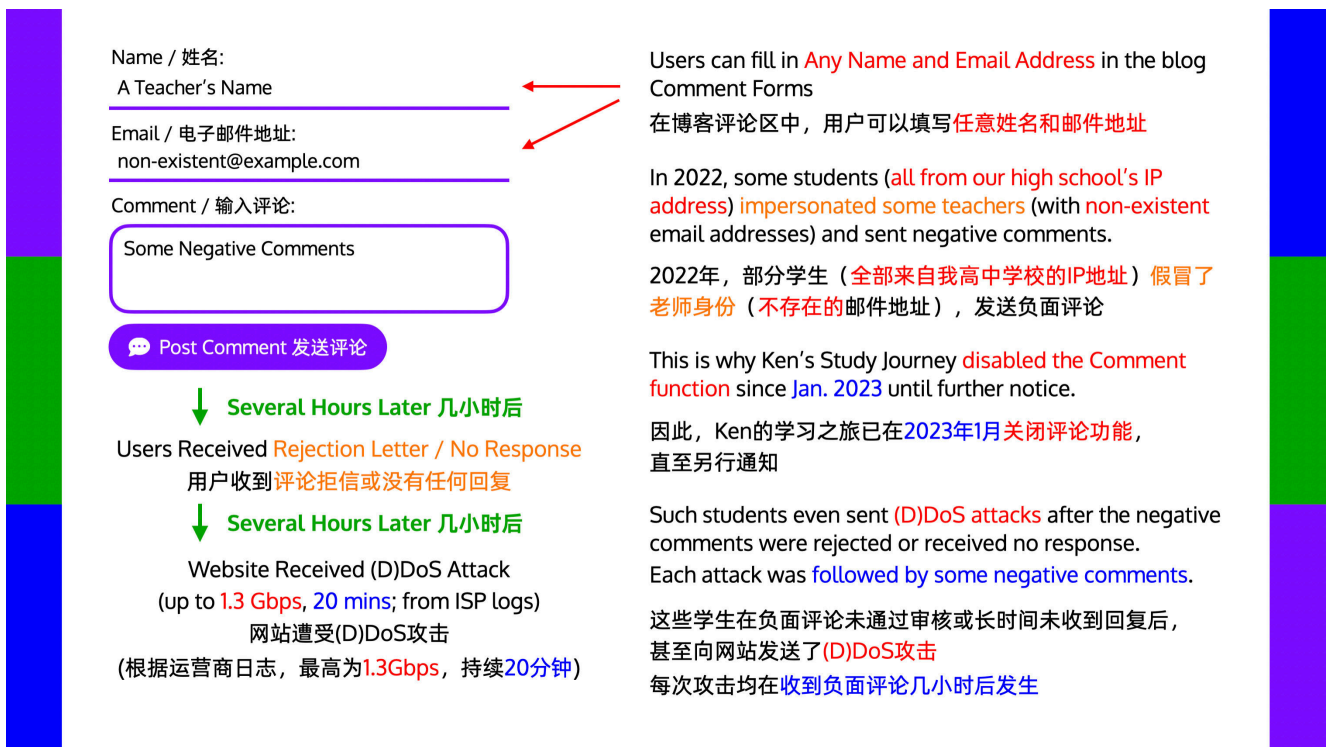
Name / 姓名:
A Teacher's Name

Email / 电子邮件地址:
non-existent@example.com

Comment / 输入评论:
Some Negative Comments

Post Comment 发送评论

Several Hours Later 几小时后

Users Received Rejection Letter / No Response
用户收到评论拒信或没有任何回复

Several Hours Later 几小时后

Website Received (D)DoS Attack
(up to 1.3 Gbps, 20 mins; from ISP logs)
网站遭受(D)DoS攻击
(根据运营商日志，最高为1.3Gbps，持续20分钟)

Users can fill in Any Name and Email Address in the blog Comment Forms
在博客评论区中，用户可以填写任意姓名和邮件地址

In 2022, some students (all from our high school's IP address) impersonated some teachers (with non-existent email addresses) and sent negative comments.

2022年，部分学生（全部来自我高中学校的IP地址）假冒了老师身份（不存在的邮件地址），发送负面评论

This is why Ken's Study Journey disabled the Comment function since Jan. 2023 until further notice.

因此，Ken的学习之旅已在2023年1月关闭评论功能，直至另行通知

Such students even sent (D)DoS attacks after the negative comments were rejected or received no response.
Each attack was followed by some negative comments.

这些学生在负面评论未通过审核或长时间未收到回复后，甚至向网站发送了(D)DoS攻击
每次攻击均在收到负面评论几小时后发生